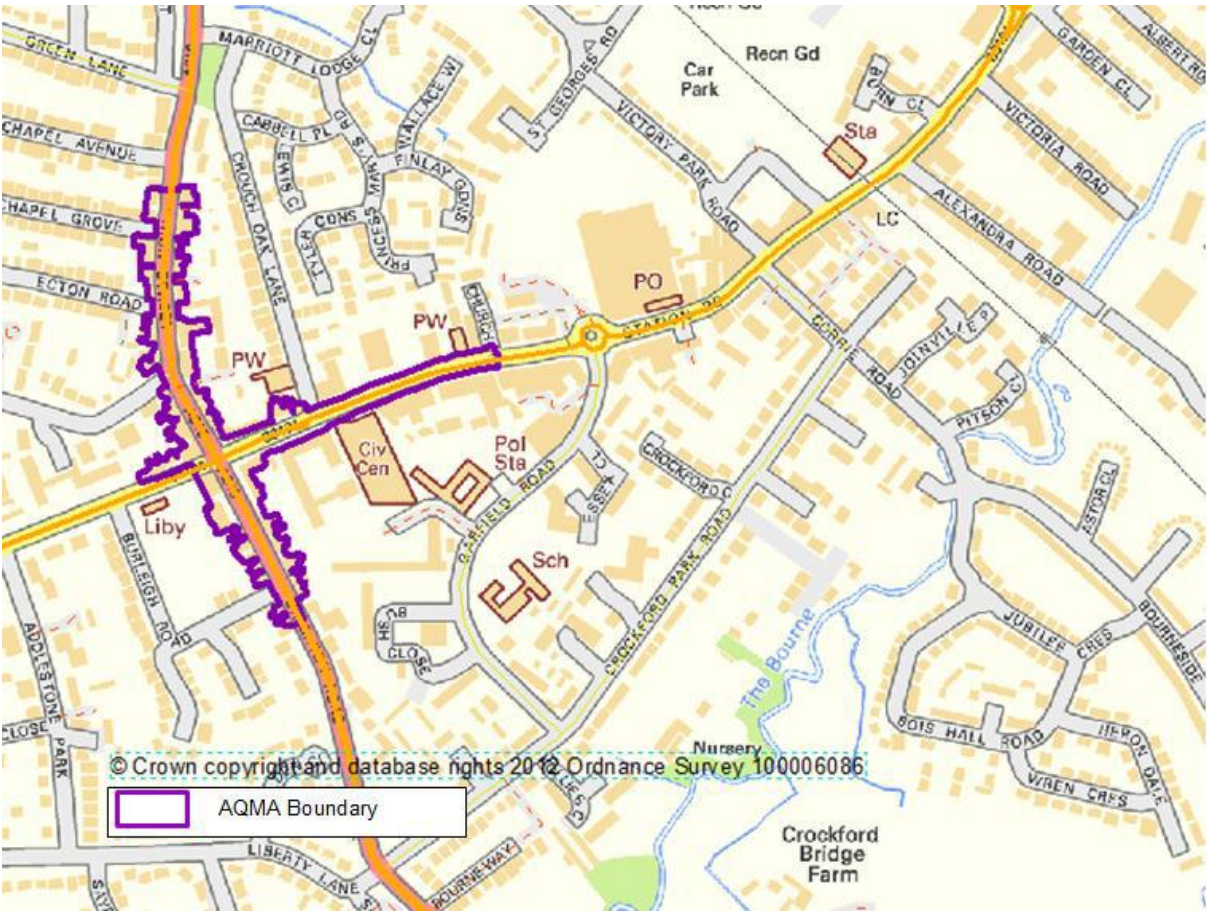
GREEN LANE
MARRIOTT LODGE CL
CHAPEL AVENUE
CABBELL PL
LEWIS C
CROUCH OAK LANE
WALLACE W
FINLAY GDNS
CHAPEL GROVE
TYLER CONS
PRINCESS M
ECTON ROAD
ST GEORGES RD
Recn Gd
Car Park
VICTORY PARK ROAD
BURN CL
GARDEN CL
ALBERT RD
VICTORIA ROAD
Sta
LC
ALEXANDRA ROAD
PO
STATION RD
CHURCH
PW
PW
Civ Cen
Pol Sta
CORRIE ROAD
JOINVILLE P
PITSON CL
CROCKFORD C
ESSEX CL
GARFIELD ROAD
Liby
BURLEIGH ROAD
Sch
CROCKFORD PARK ROAD
CLOSE
ADDLESTONE PARK
CLOSE
The Bourne
JUBILEE CRES
BOURNESIDE
ESTOR CL
BOIS HALL ROAD
HERON DALE
WREN CRES
Nursery
© Crown copyright and database rights 2012 Ordnance Survey 100006086
AQMA Boundary
LIBERTY LANE
BOURNEWAY
Crockford Bridge Farm